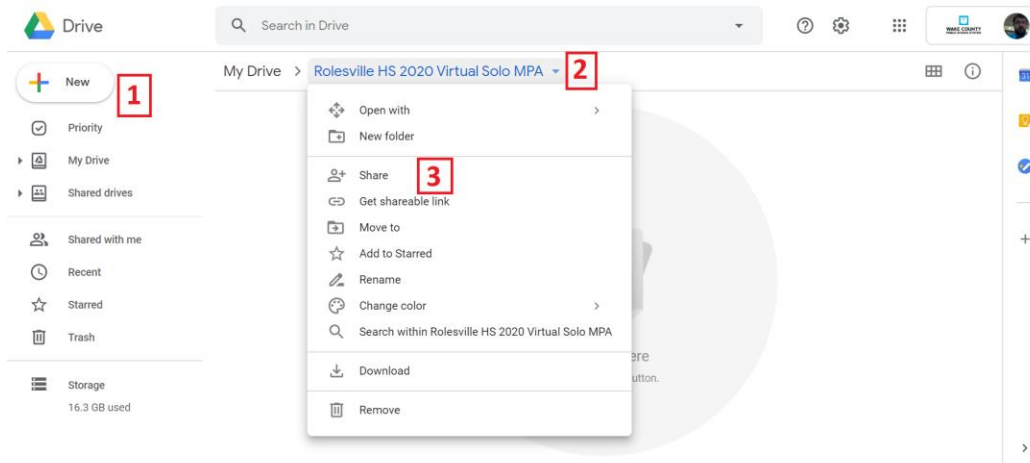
Drive

Search in Drive

WAKE COUNTY

New 1

Priority

My Drive

Shared drives

Shared with me

Recent

Starred

Trash

Storage

16.3 GB used

My Drive > Rolesville HS 2020 Virtual Solo MPA 2

Open with

New folder

Share 3

Get shareable link

Move to

Add to Starred

Rename

Change color

Search within Rolesville HS 2020 Virtual Solo MPA

Download

Remove

ere

utton.